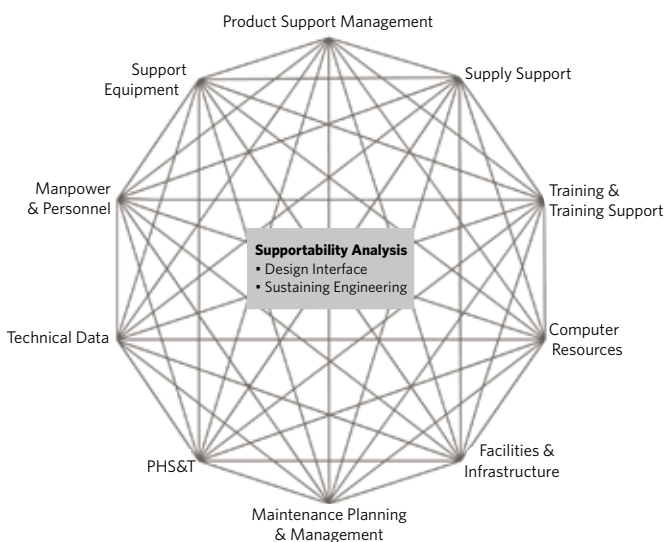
Product Support Management

Supply Support

Training & Training Support

Computer Resources

Facilities & Infrastructure

Maintenance Planning & Management

PHS&T

Technical Data

Manpower & Personnel

Support Equipment

**Supportability Analysis**
• Design Interface
• Sustaining Engineering